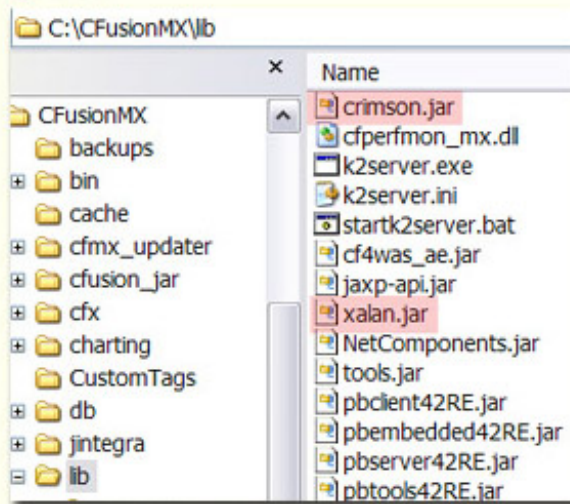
C:\CFusionMX\lib

×

CFusionMX
backups
bin
cache
cfmx_updater
cfusion_jar
cfx
charting
CustomTags
db
jintegra
lib

Name
crimson.jar
cfperfmon_mx.dll
k2server.exe
k2server.ini
startk2server.bat
cf4was_ae.jar
jaxp-api.jar
xalan.jar
NetComponents.jar
tools.jar
pbclient42RE.jar
pbembedded42RE.jar
pbserver42RE.jar
pbtools42RE.jar